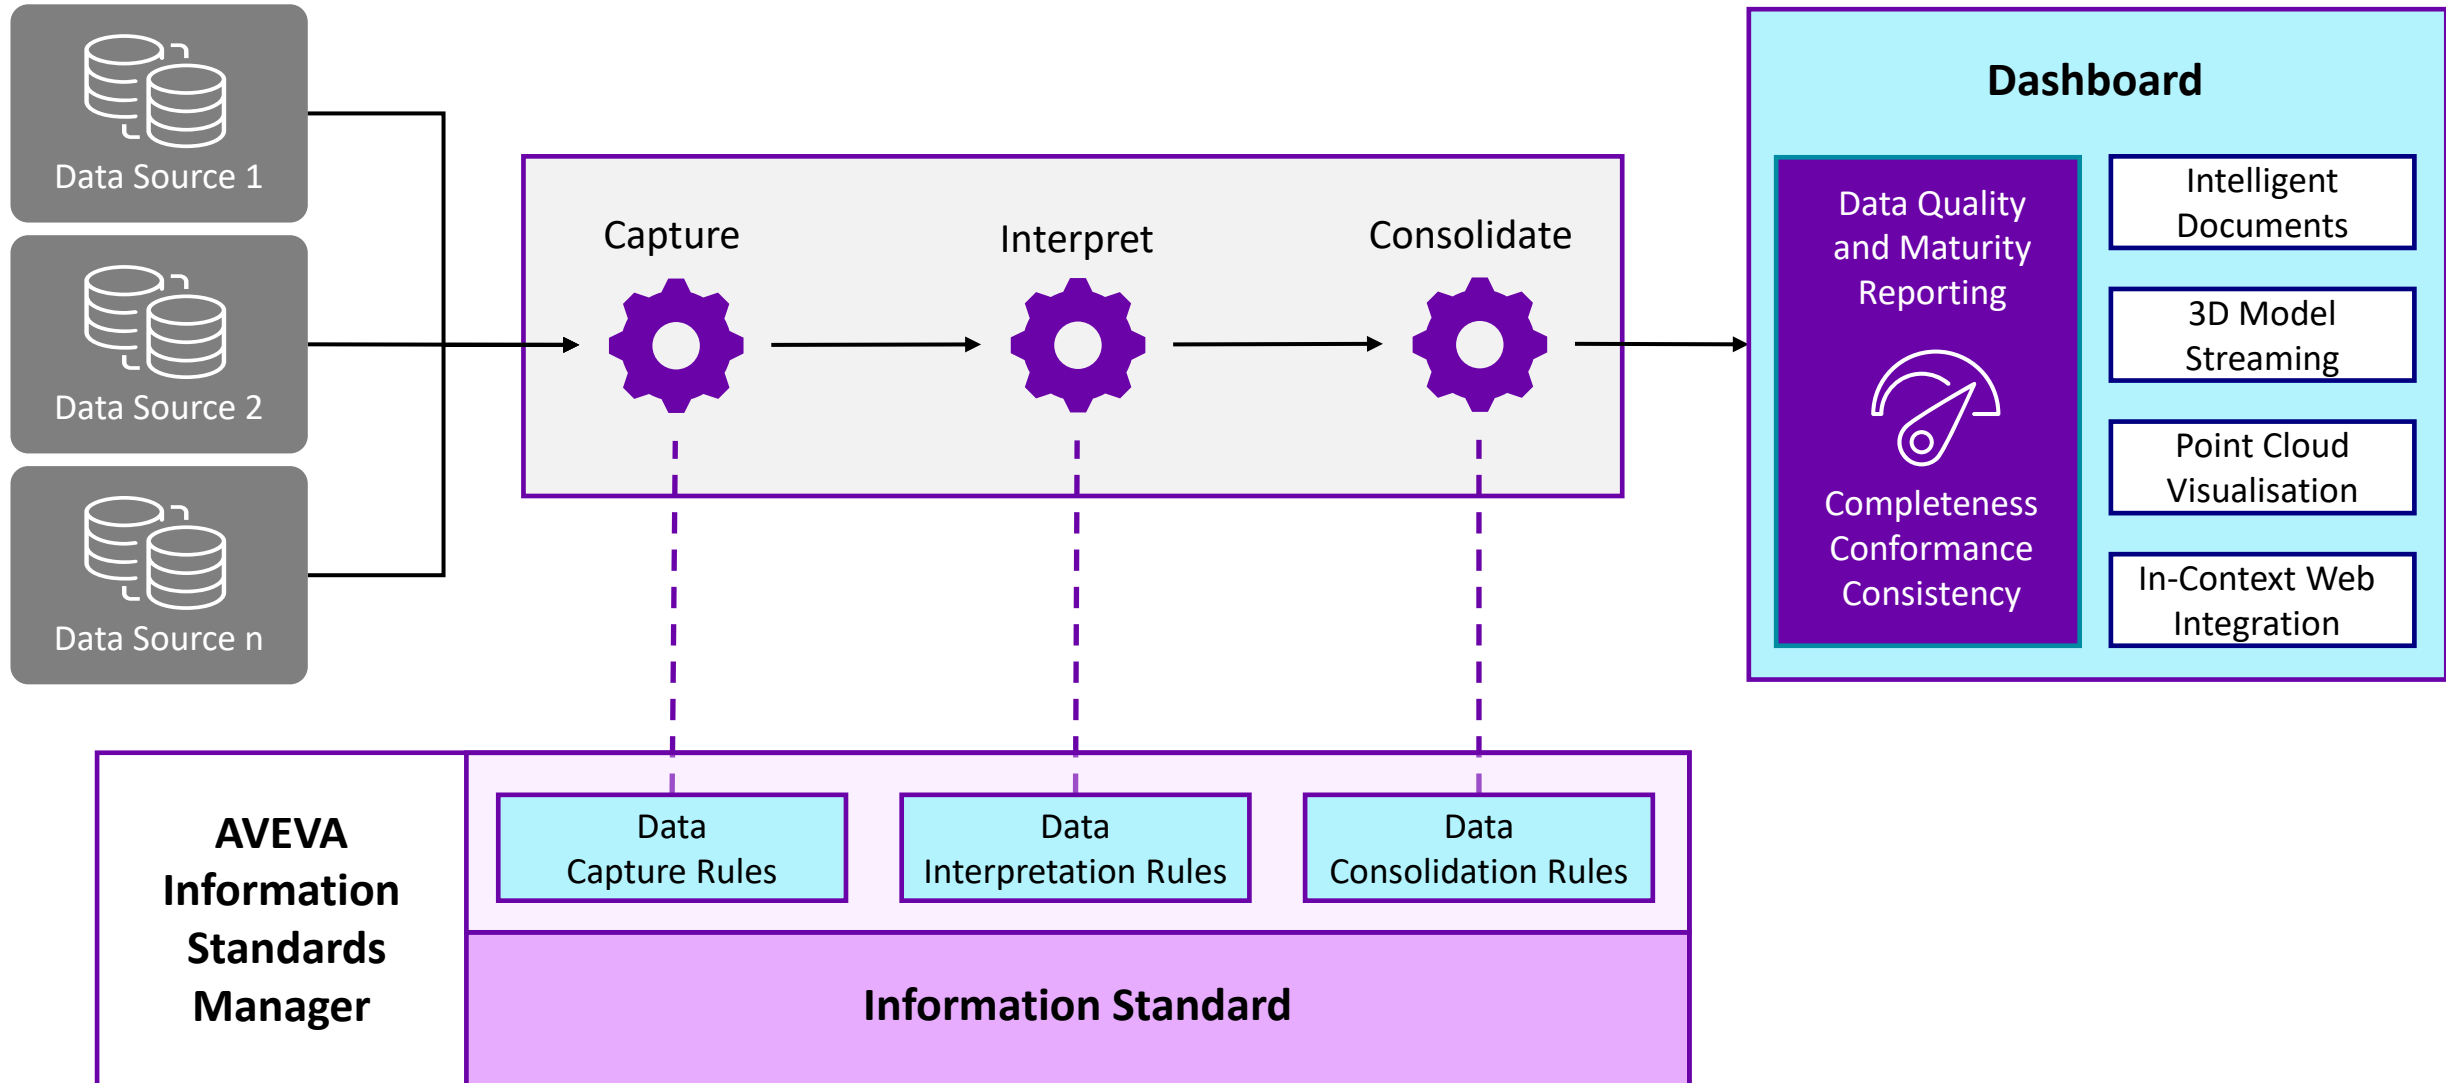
Data Source 1

Data Source 2

Data Source n

Capture

Interpret

Consolidate

Dashboard

Data Quality and Maturity Reporting

Completeness Conformance Consistency

Intelligent Documents

3D Model Streaming

Point Cloud Visualisation

In-Context Web Integration

AVEVA Information Standards Manager

Data Capture Rules

Data Interpretation Rules

Data Consolidation Rules

Information Standard